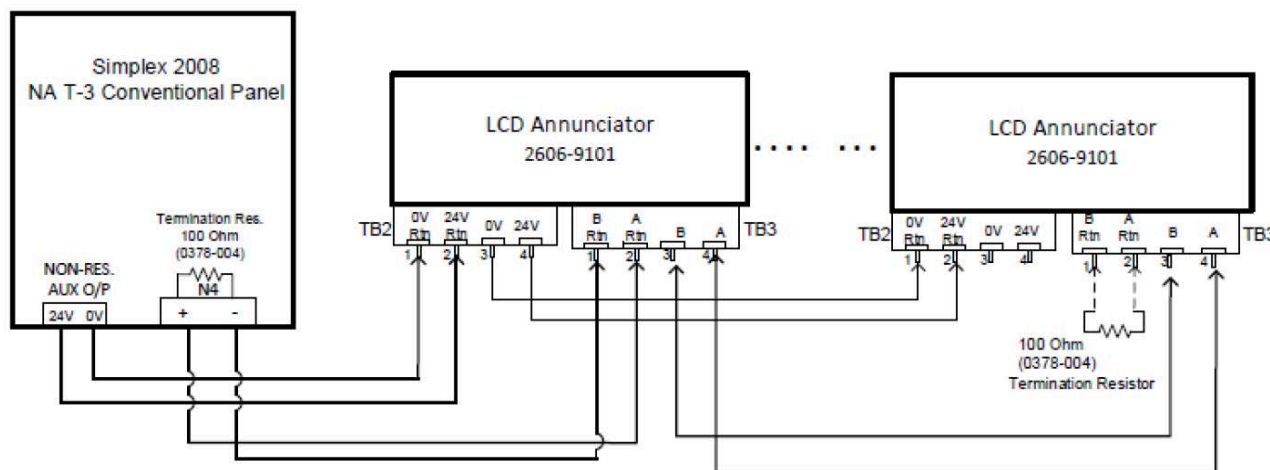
Simplex 2008
NA T-3 Conventional Panel

Termination Res.
100 Ohm
(0378-004)

NON-RES.
AUX O/P

24V 0V

N4

+ -

LCD Annunciator
2606-9101

TB2
0V Rtn
24V Rtn
0V
24V
1 2 3 4

B Rtn
A Rtn
B
A
1 2 3 4
TB3

. . . . . . .

LCD Annunciator
2606-9101

TB2
0V Rtn
24V Rtn
0V
24V
1 2 3 4

B Rtn
A Rtn
B
A
1 2 3 4
TB3

100 Ohm
(0378-004)
Termination Resistor